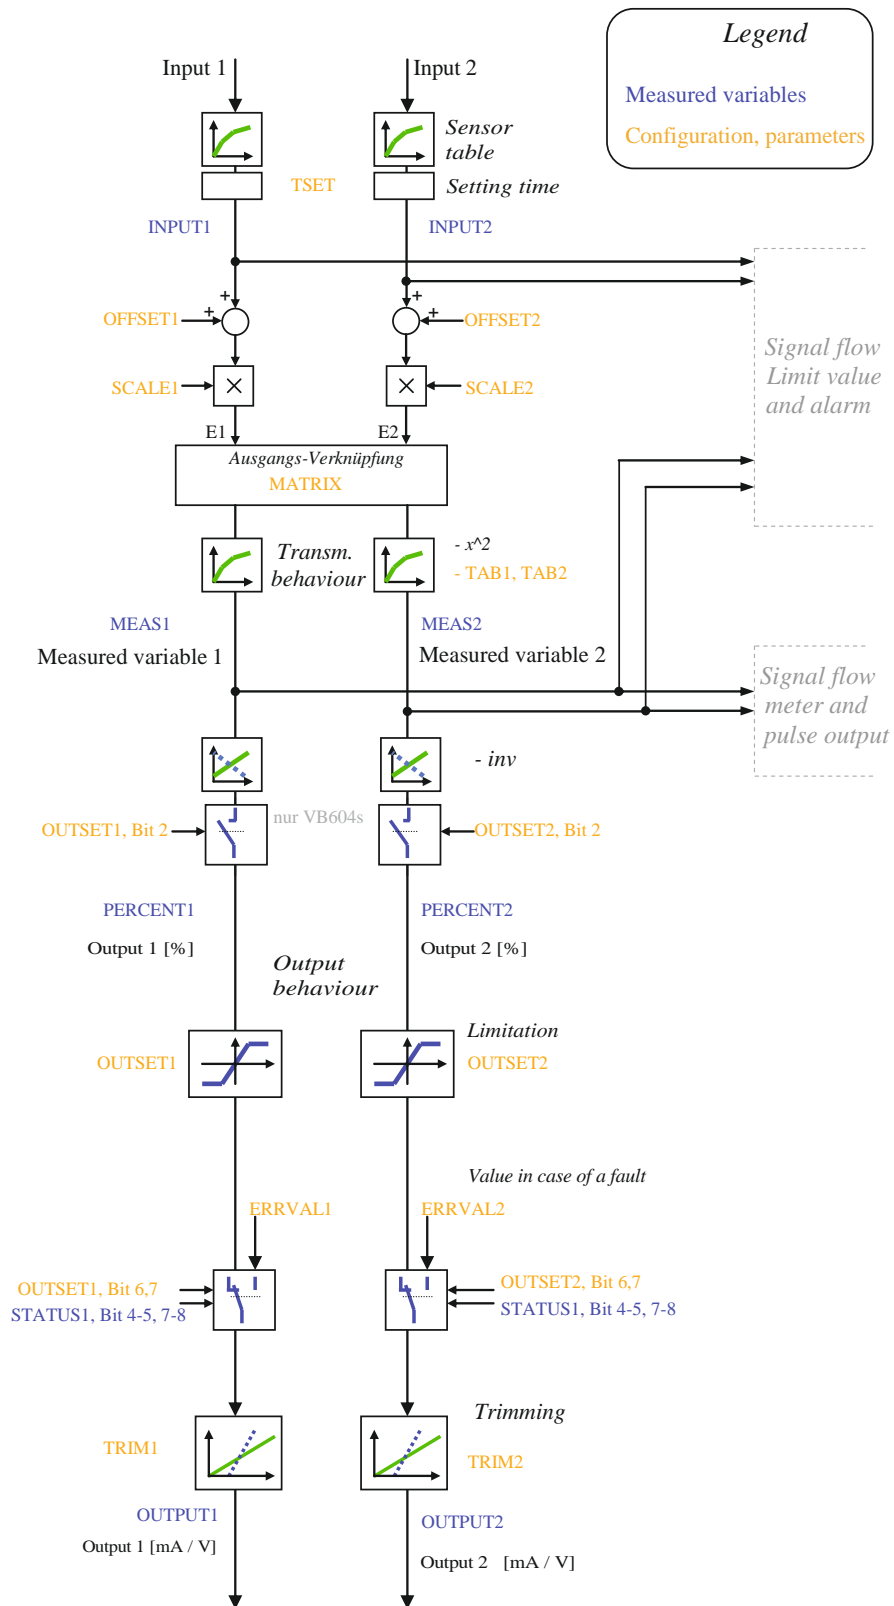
Legend
Measured variables
Configuration, parameters

Input 1
Input 2

Sensor table
TSET
Setting time

INPUT1
INPUT2

OFFSET1
OFFSET2
SCALE1
SCALE2

E1
E2

Ausgangs-Verknüpfung
MATRIX

Signal flow
Limit value
and alarm

Transm. behaviour
- x^2
- TAB1, TAB2

MEAS1
Measured variable 1
MEAS2
Measured variable 2

Signal flow
meter and
pulse output

- inv

OUTSET1, Bit 2
nur VB604s
OUTSET2, Bit 2

PERCENT1
Output 1 [%]
PERCENT2
Output 2 [%]

Output behaviour

Limitation
OUTSET1
OUTSET2

Value in case of a fault
ERRVAL1
ERRVAL2

OUTSET1, Bit 6,7
STATUS1, Bit 4-5, 7-8
OUTSET2, Bit 6,7
STATUS1, Bit 4-5, 7-8

Trimming
TRIM1
TRIM2

OUTPUT1
Output 1 [mA / V]
OUTPUT2
Output 2 [mA / V]